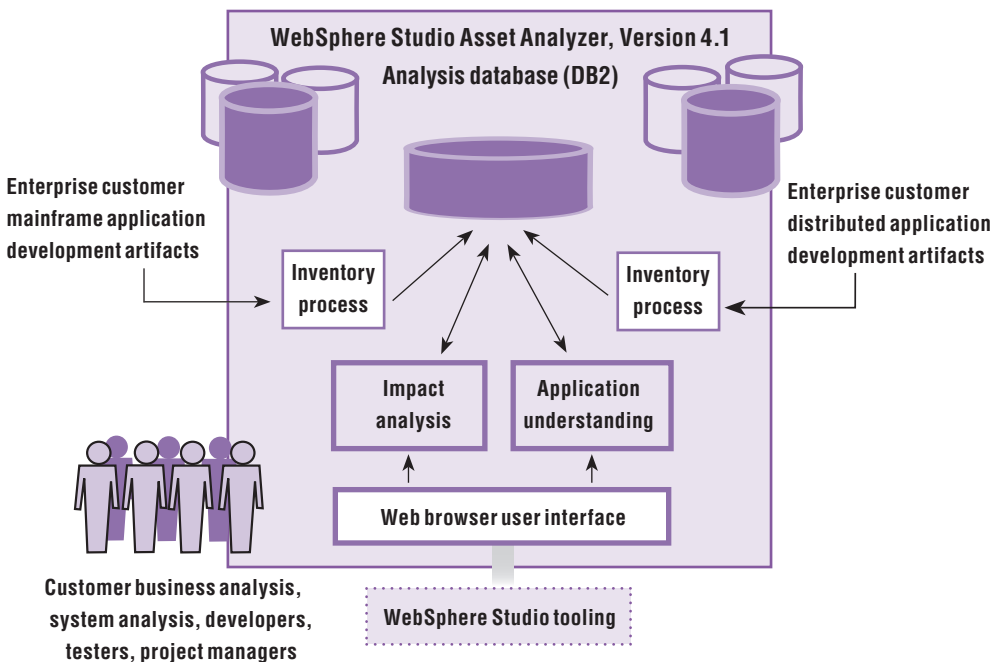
WebSphere Studio Asset Analyzer, Version 4.1
Analysis database (DB2)

Enterprise customer mainframe application development artifacts

Enterprise customer distributed application development artifacts

Inventory process

Inventory process

Impact analysis

Application understanding

Web browser user interface

Customer business analysis, system analysis, developers, testers, project managers

WebSphere Studio tooling